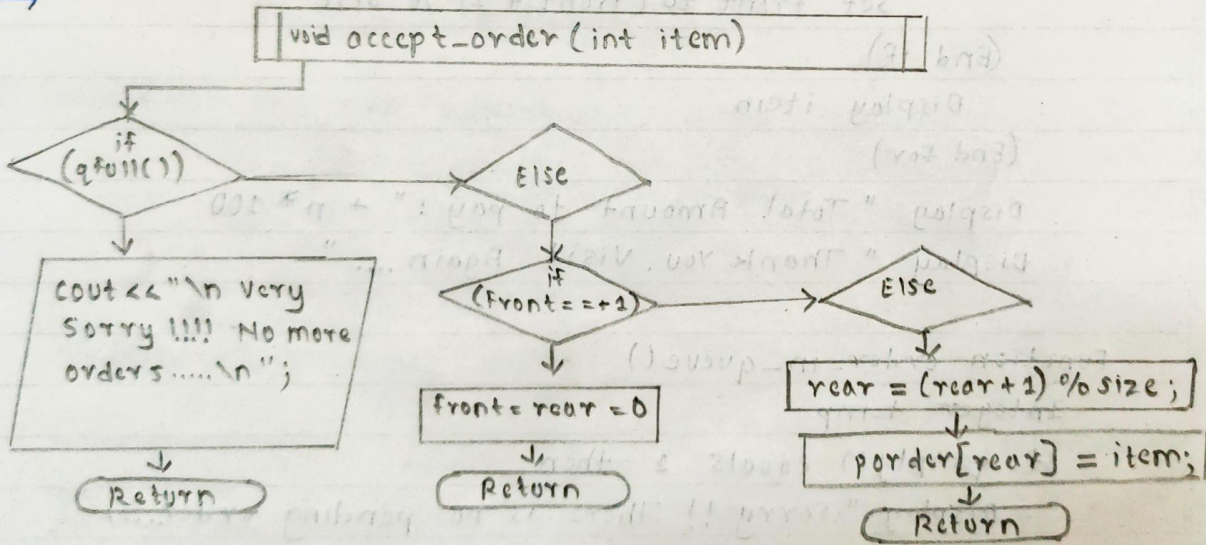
void occept_order (int item)

if (qfull())

Else

cout<<"\n Very Sorry !!!! No more orders.....\n";

if (Front==-1)

Else

front = rear = 0

rear = (rear+1) % size;

porder[rear] = item;

Return

Return

Return